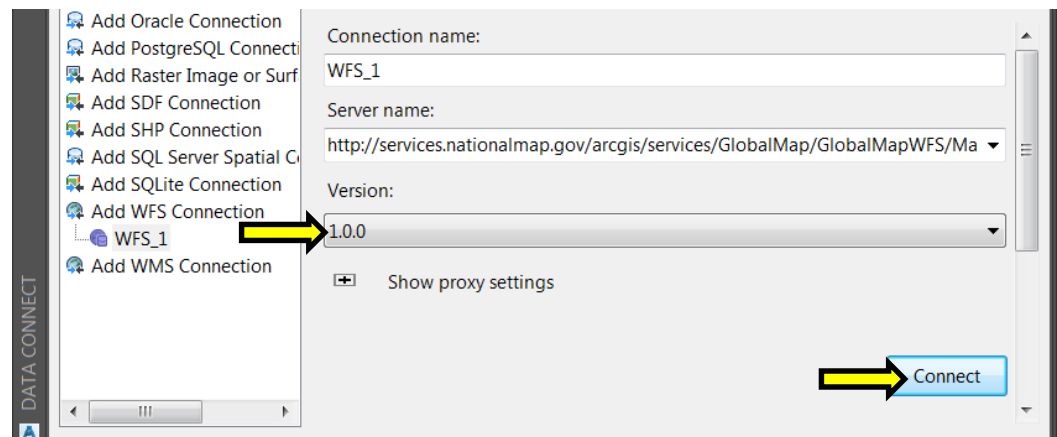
Add Oracle Connection
Add PostgreSQL Connecti
Add Raster Image or Surf
Add SDF Connection
Add SHP Connection
Add SQL Server Spatial Co
Add SQLite Connection
Add WFS Connection
WFS_1
Add WMS Connection

DATA CONNECT

Connection name:
WFS_1
Server name:
http://services.nationalmap.gov/arcgis/services/GlobalMap/GlobalMapWFS/Ma
Version:
1.0.0
Show proxy settings
Connect